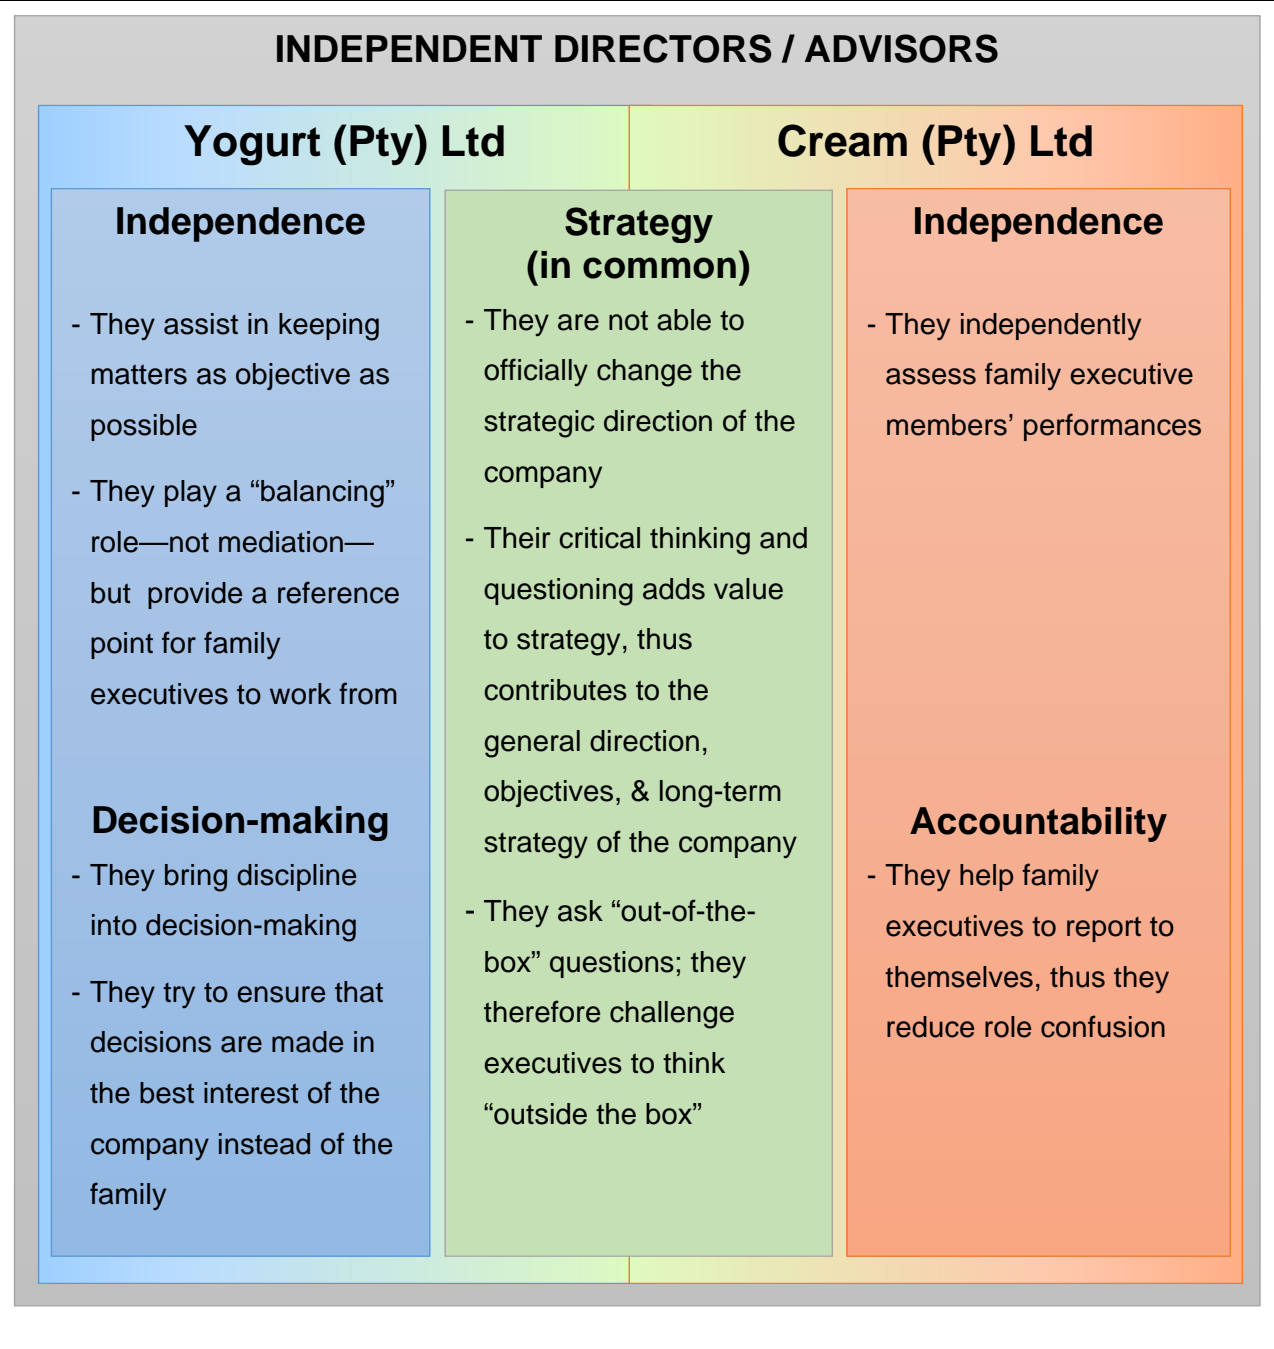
INDEPENDENT DIRECTORS / ADVISORS

Yogurt (Pty) Ltd

Cream (Pty) Ltd

Independence

- They assist in keeping matters as objective as possible

- They play a “balancing” role—not mediation—but provide a reference point for family executives to work from

Decision-making

- They bring discipline into decision-making

- They try to ensure that decisions are made in the best interest of the company instead of the family

Strategy (in common)

- They are not able to officially change the strategic direction of the company

- Their critical thinking and questioning adds value to strategy, thus contributes to the general direction, objectives, & long-term strategy of the company

- They ask “out-of-the-box” questions; they therefore challenge executives to think “outside the box”

Independence

- They independently assess family executive members’ performances

Accountability

- They help family executives to report to themselves, thus they reduce role confusion